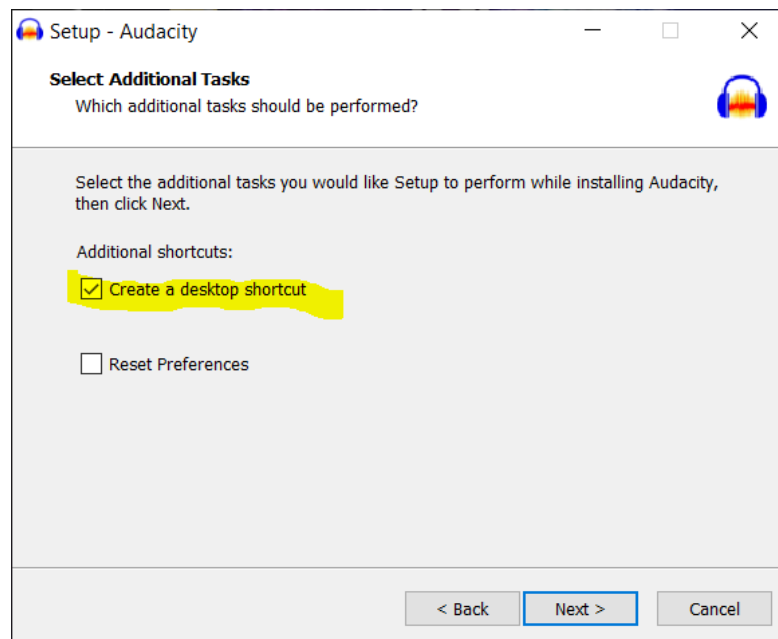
Setup - Audacity

Select Additional Tasks
Which additional tasks should be performed?

Select the additional tasks you would like Setup to perform while installing Audacity, then click Next.

Additional shortcuts:

☑ Create a desktop shortcut

☐ Reset Preferences

< Back
Next >
Cancel